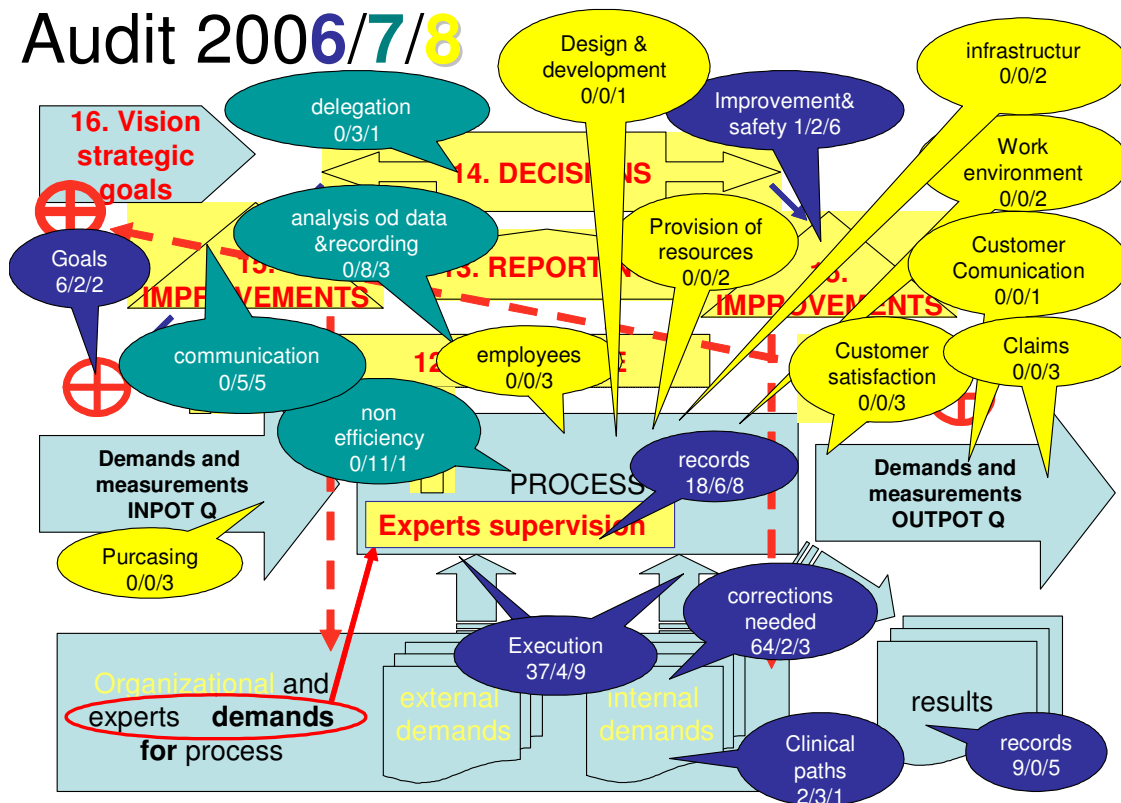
Audit 2006/7/8

16. Vision strategic goals

delegation 0/3/1

Design & development 0/0/1

Improvement& safety 1/2/6

infrastructur 0/0/2

Work environment 0/0/2

14. DECISI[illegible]NS

analysis od data &recording 0/8/3

Provision of resources 0/0/2

Goals 6/2/2

15. IMPROVEMENTS

13. REPORT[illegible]

15. IMPROVEMENTS

Customer Comunication 0/0/1

communication 0/5/5

employees 0/0/3

12 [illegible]E

Customer satisfaction 0/0/3

Claims 0/0/3

non efficiency 0/11/1

Demands and measurements INPOT Q

PROCESS

records 18/6/8

Experts supervision

Demands and measurements OUTPOT Q

Purcasing 0/0/3

Execution 37/4/9

corrections needed 64/2/3

Organizational and experts demands for process

external demands

internal demands

results

Clinical paths 2/3/1

records 9/0/5